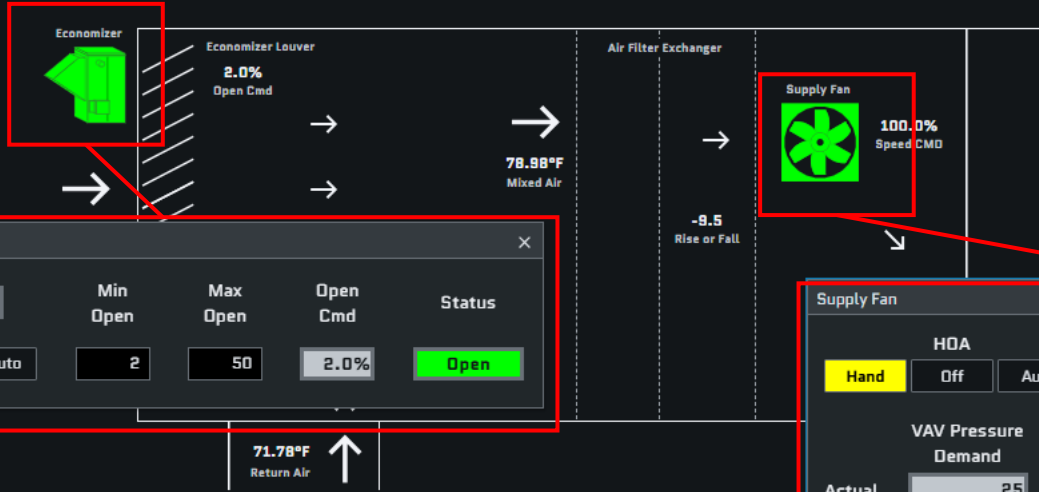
Economizer

Economizer Louver

2.0%
Open Cmd

Air Filter Exchanger

Supply Fan

100.0%
Speed CMD

78.98°F
Mixed Air

-9.5
Rise or Fall

×

Min Open

Max Open

Open Cmd

Status

uto

2

50

2.0%

Open

71.78°F
Return Air

Supply Fan

HOA

Hand

Off

Au

VAV Pressure Demand

Actual

25